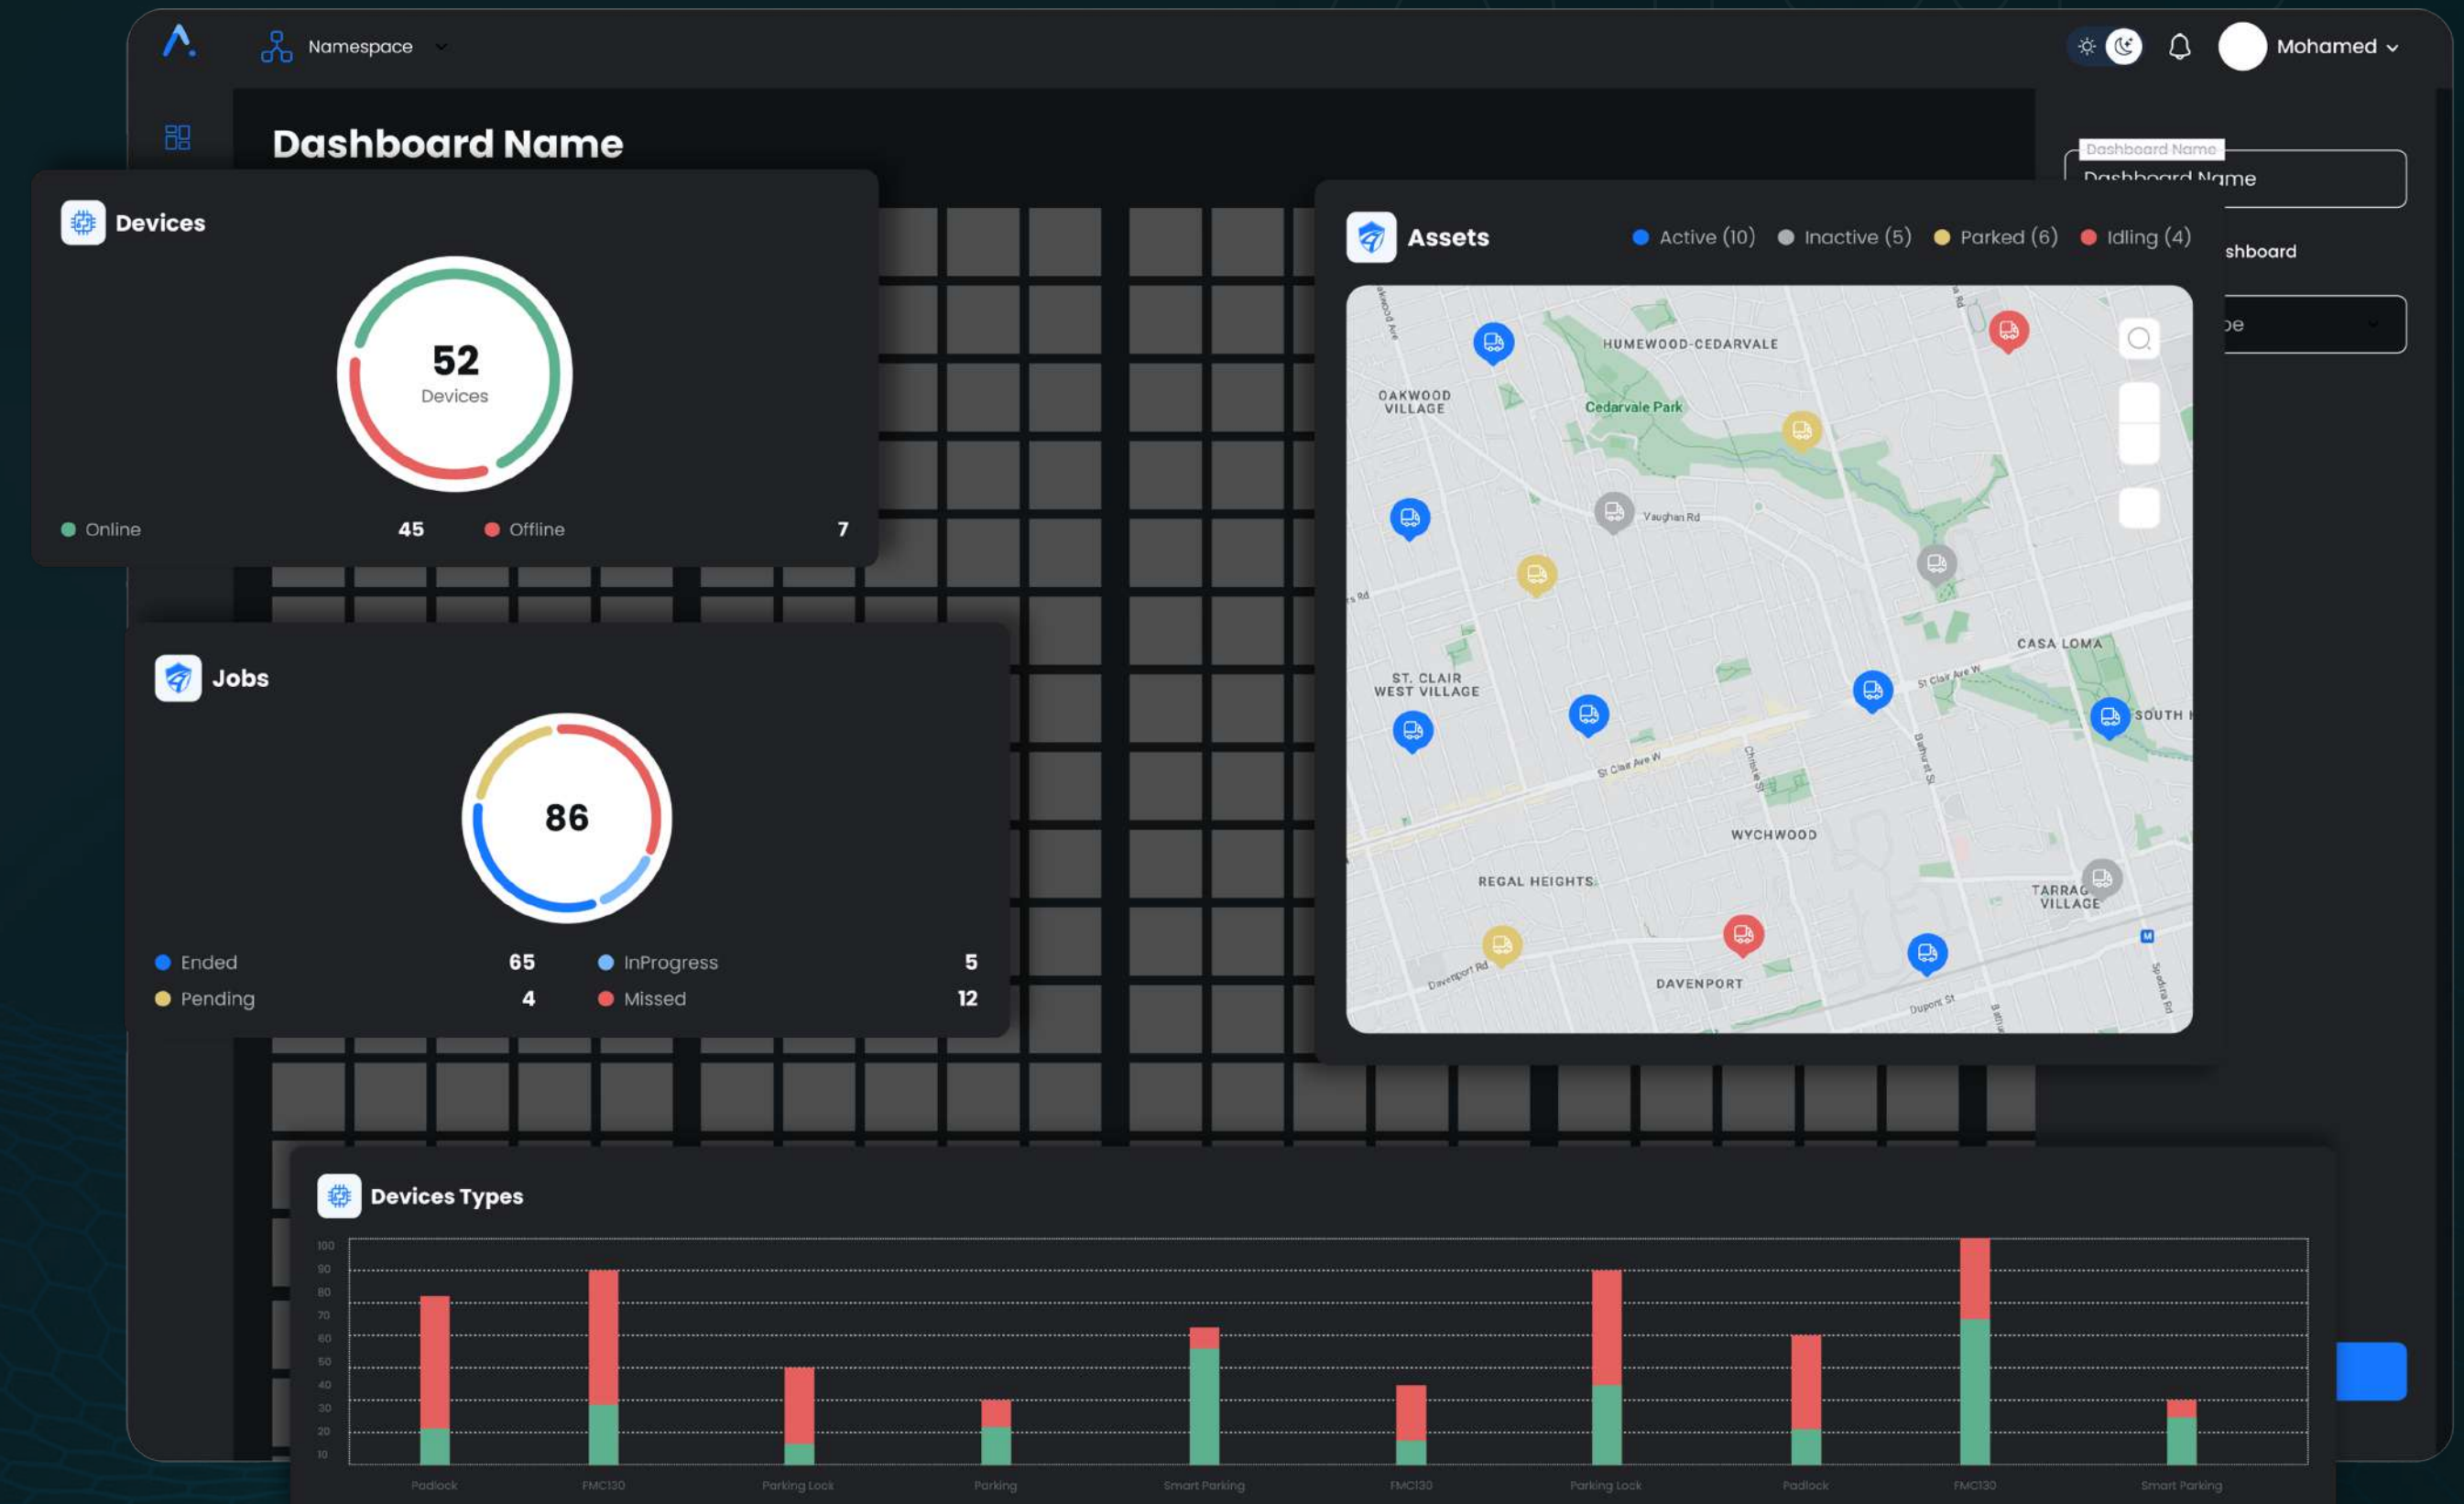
Namespace

Mohamed

Dashboard Name

Dashboard Name
Dashboard Name

shboard

pe

Devices

52
Devices

Online 45 Offline 7

Jobs

86

Ended 65 InProgress 5
Pending 4 Missed 12

Assets

Active (10) Inactive (5) Parked (6) Idling (4)

HUMEWOOD-CEDARVALE
OAKWOOD VILLAGE
Cedarvale Park
Vaughan Rd
CASA LOMA
ST. CLAIR WEST VILLAGE
St Clair Ave W
SOUTH
St Clair Ave W
Christie St
Bathurst St
WYCHWOOD
REGAL HEIGHTS
TARRAG VILLAGE
DAVENPORT
Davenport Rd
Dupont St

Devices Types

100
90
80
70
60
50
40
30
20
10

Padlock FMC130 Parking Lock Parking Smart Parking FMC130 Parking Lock Padlock FMC130 Smart Parking